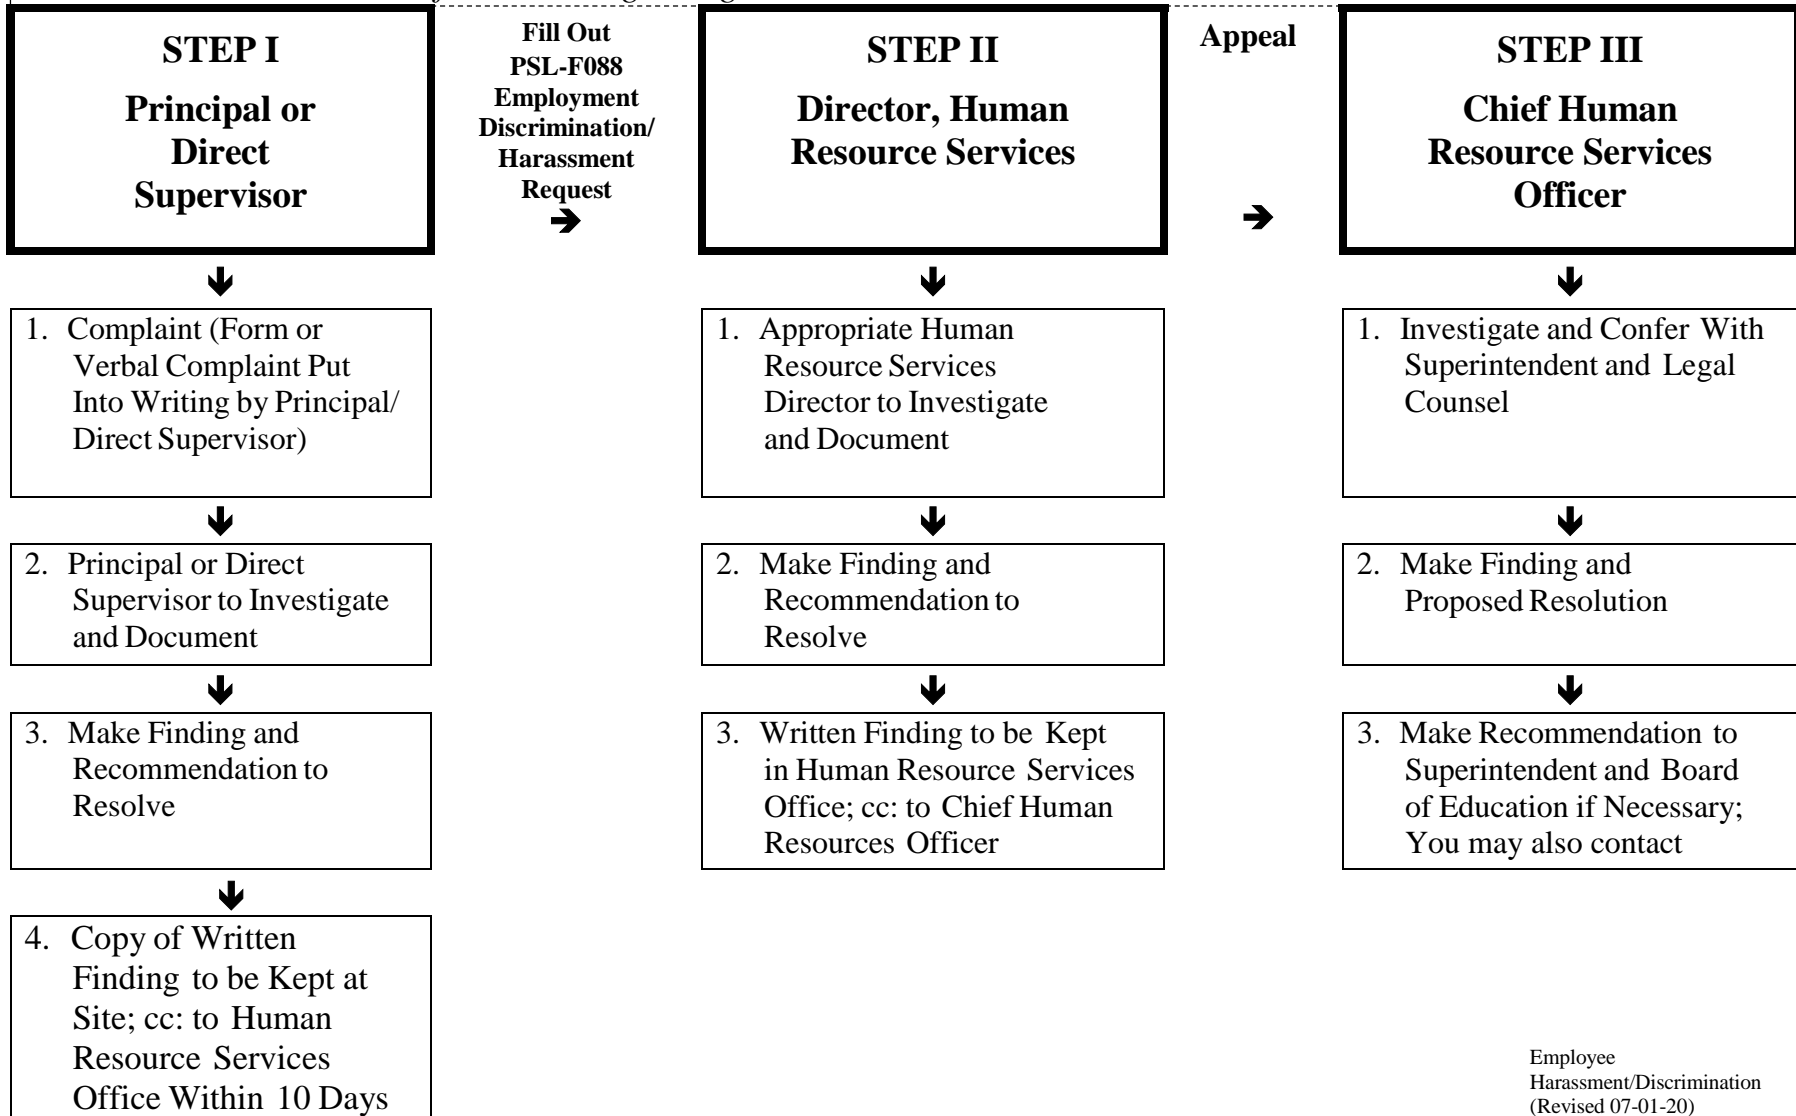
STEP I
Principal or Direct Supervisor

Fill Out PSL-F088 Employment Discrimination/ Harassment Request

STEP II
Director, Human Resource Services

Appeal

STEP III
Chief Human Resource Services Officer

1. Complaint (Form or Verbal Complaint Put Into Writing by Principal/ Direct Supervisor)

2. Principal or Direct Supervisor to Investigate and Document

3. Make Finding and Recommendation to Resolve

4. Copy of Written Finding to be Kept at Site; cc: to Human Resource Services Office Within 10 Days

1. Appropriate Human Resource Services Director to Investigate and Document

2. Make Finding and Recommendation to Resolve

3. Written Finding to be Kept in Human Resource Services Office; cc: to Chief Human Resources Officer

1. Investigate and Confer With Superintendent and Legal Counsel

2. Make Finding and Proposed Resolution

3. Make Recommendation to Superintendent and Board of Education if Necessary; You may also contact

Employee Harassment/Discrimination (Revised 07-01-20)